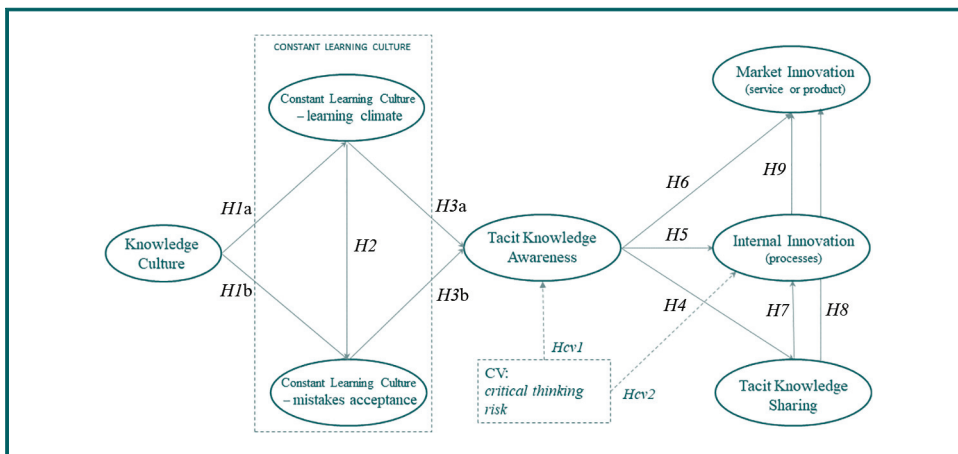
CONSTANT LEARNING CULTURE

Constant Learning Culture – learning climate

Market Innovation (service or product)

H9

H6

H1a

H3a

Knowledge Culture

H2

Tacit Knowledge Awareness

H5

Internal Innovation (processes)

H1b

H3b

H4

H7

H8

Hcv1

CV: critical thinking risk

Hcv2

Constant Learning Culture – mistakes acceptance

Tacit Knowledge Sharing